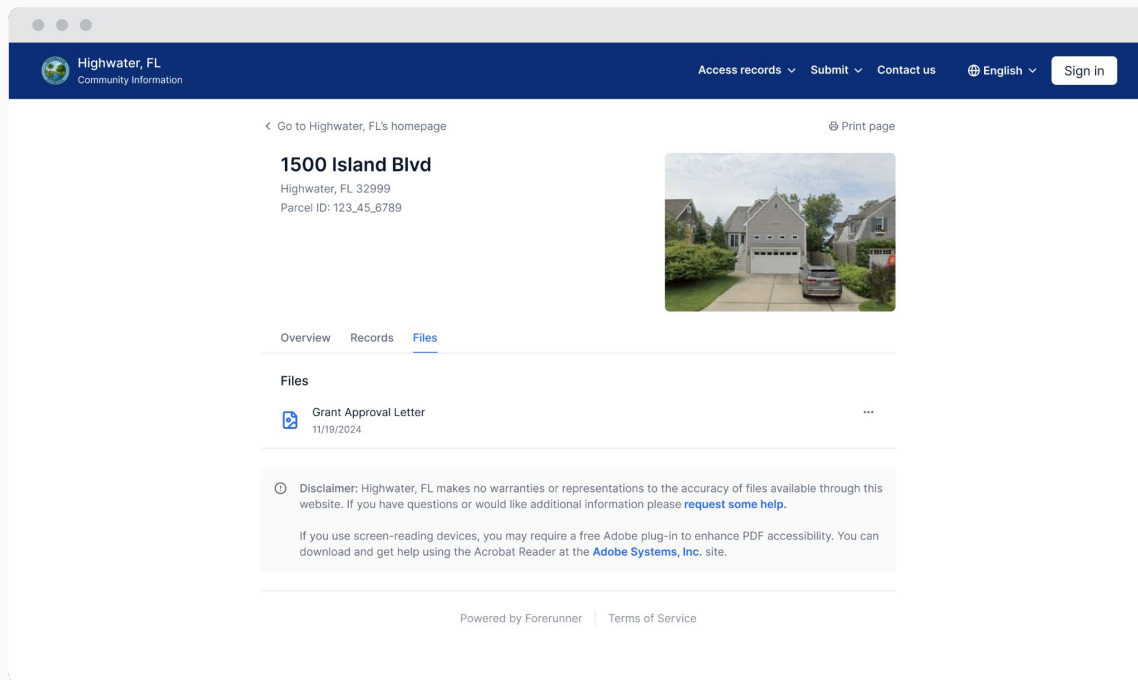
Highwater, FL
Community Information

Access records Submit Contact us English Sign in

< Go to Highwater, FL's homepage

Print page

1500 Island Blvd

Highwater, FL 32999
Parcel ID: 123_45_6789

Overview Records Files

Files

Grant Approval Letter
11/19/2024

...

Disclaimer: Highwater, FL makes no warranties or representations to the accuracy of files available through this website. If you have questions or would like additional information please request some help.

If you use screen-reading devices, you may require a free Adobe plug-in to enhance PDF accessibility. You can download and get help using the Acrobat Reader at the Adobe Systems, Inc. site.

Powered by Forerunner | Terms of Service